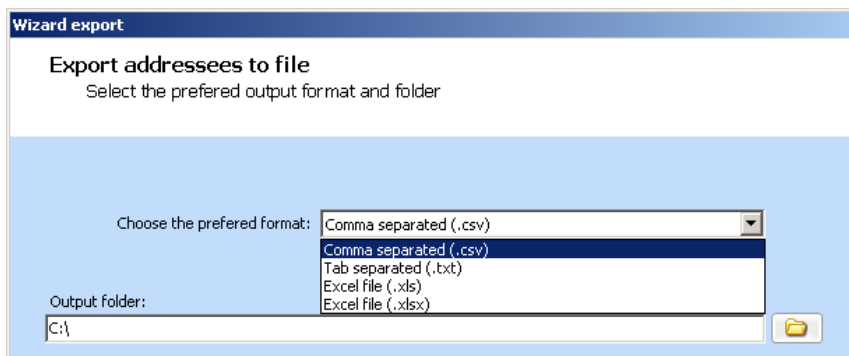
Wizard export

Export addressees to file

Select the prefered output format and folder

Choose the prefered format: Comma separated (.csv)

Comma separated (.csv)
Tab separated (.txt)
Excel file (.xls)
Excel file (.xlsx)

Output folder:

C:\